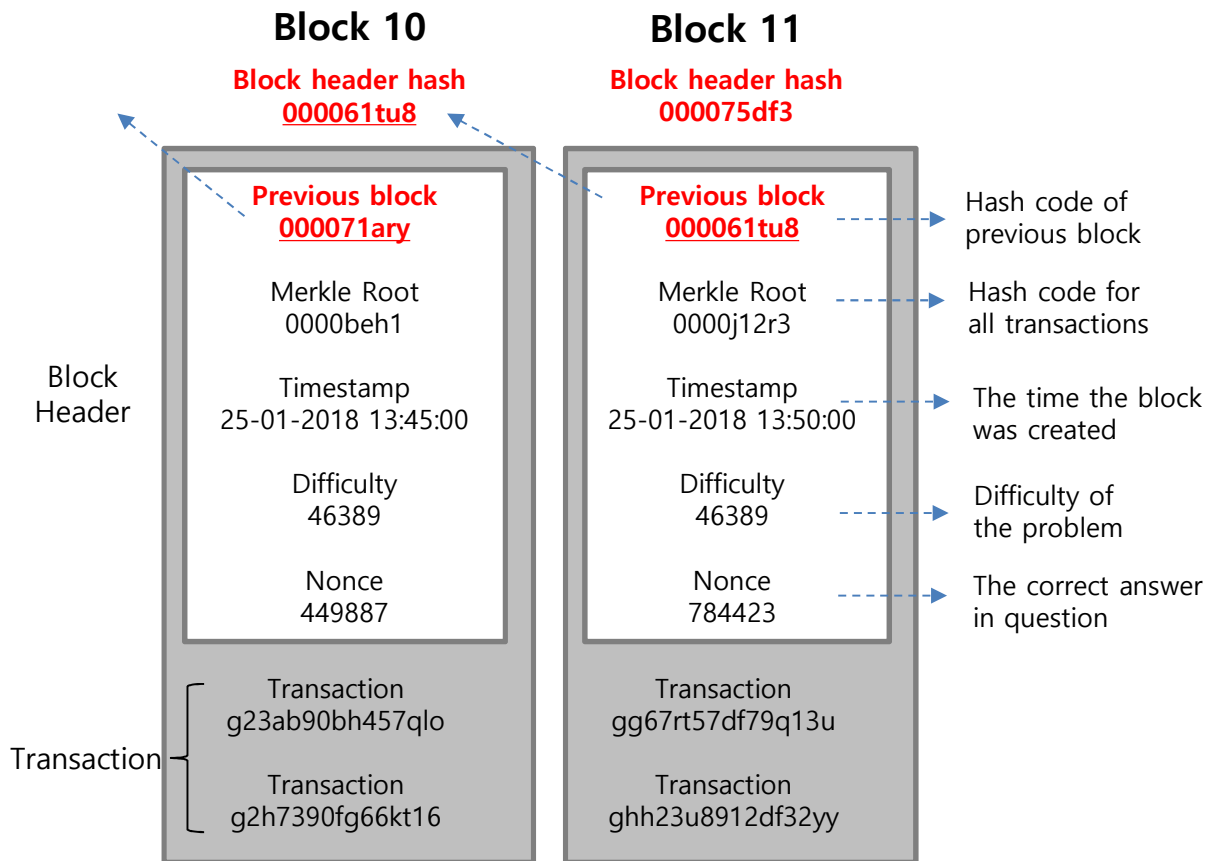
Block 10

Block header hash
000061tu8

Previous block
000071ary

Merkle Root
0000beh1

Timestamp
25-01-2018 13:45:00

Difficulty
46389

Nonce
449887

Transaction
g23ab90bh457qlo

Transaction
g2h7390fg66kt16

Block 11

Block header hash
000075df3

Previous block
000061tu8

Merkle Root
0000j12r3

Timestamp
25-01-2018 13:50:00

Difficulty
46389

Nonce
784423

Transaction
gg67rt57df79q13u

Transaction
ghh23u8912df32yy

Block Header

Transaction

Hash code of previous block

Hash code for all transactions

The time the block was created

Difficulty of the problem

The correct answer in question